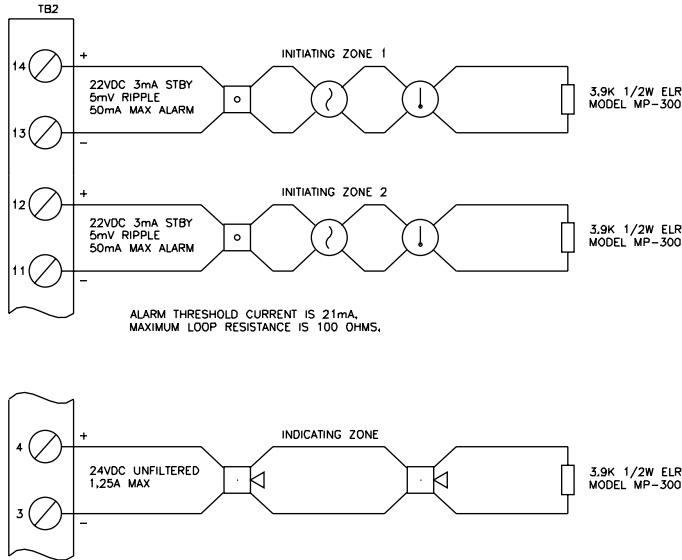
TB2

14

+

22VDC 3mA STBY
5mV RIPPLE
50mA MAX ALARM

13

−

INITIATING ZONE 1

3.9K 1/2W ELR
MODEL MP-300

12

+

22VDC 3mA STBY
5mV RIPPLE
50mA MAX ALARM

11

−

INITIATING ZONE 2

3.9K 1/2W ELR
MODEL MP-300

ALARM THRESHOLD CURRENT IS 21mA.
MAXIMUM LOOP RESISTANCE IS 100 OHMS.

4

+

24VDC UNFILTERED
1.25A MAX

3

−

INDICATING ZONE

3.9K 1/2W ELR
MODEL MP-300